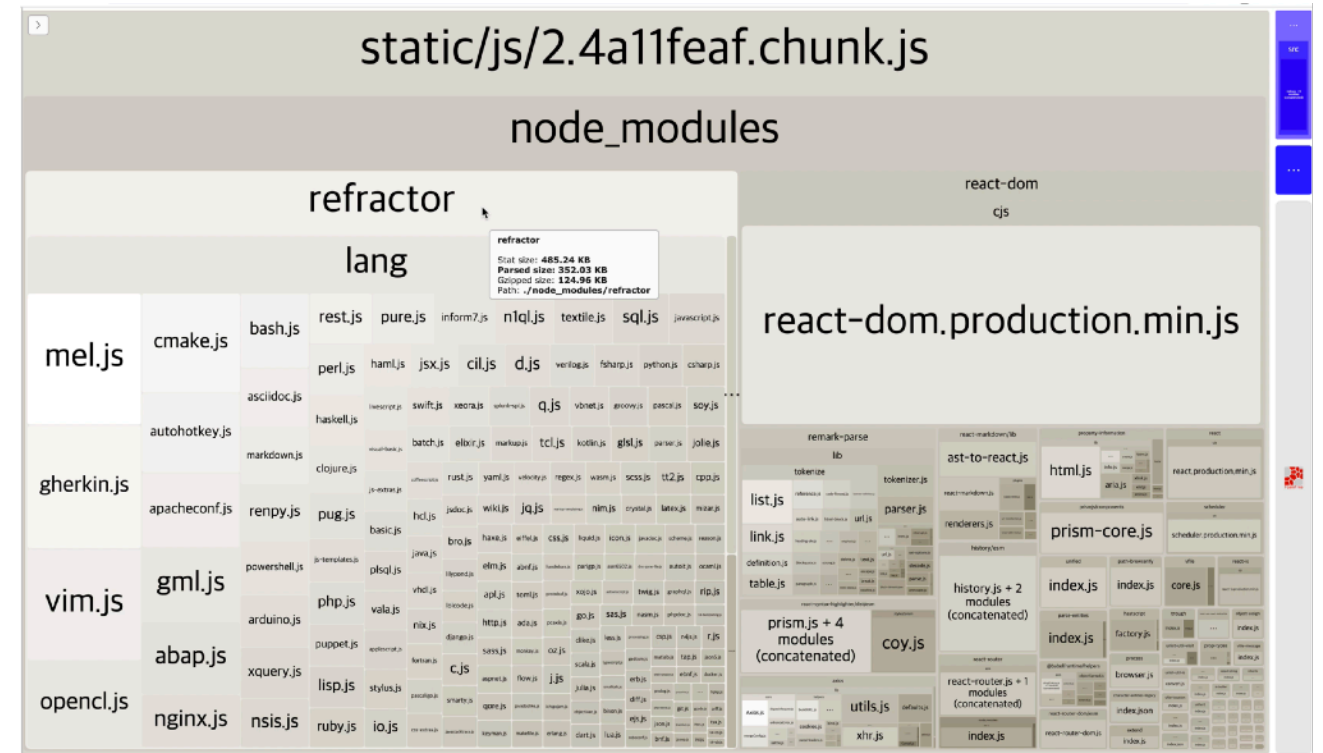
static/js/2.4a11feaf.chunk.js

node_modules

refractor

lang

refractor
Stat size: 485.24 KB
Parsed size: 352.03 KB
Gzipped size: 124.96 KB
Path: ./node_modules/refractor

mel.js
gherkin.js
vim.js
opencl.js
cmake.js
autohotkey.js
apacheconf.js
gml.js
abap.js
nginx.js
bash.js
asciidoc.js
markdown.js
renpy.js
powershell.js
arduino.js
xquery.js
nsis.js
rest.js
perl.js
haskell.js
clojure.js
pug.js
php.js
puppet.js
lisp.js
ruby.js
pure.js
inform7.js
n1ql.js
textile.js
sql.js
javascript.js
haml.js
jsx.js
cil.js
d.js
verilog.js
fsharp.js
python.js
csharp.js
swift.js
xeora.js
q.js
vbnet.js
groovy.js
pascal.js
soy.js
batch.js
elixir.js
markup.js
tcl.js
kotlin.js
glsl.js
parser.js
jolie.js
rust.js
yaml.js
velocity.js
regex.js
wasm.js
scss.js
tt2.js
cpp.js
basic.js
hcl.js
jsdoc.js
wiki.js
jq.js
nim.js
crystal.js
latex.js
mizar.js
bro.js
haxe.js
eiffel.js
css.js
liquid.js
icon.js
java.js
plsql.js
vhdl.js
elm.js
abnf.js
apl.js
toml.js
xojo.js
twig.js
graphql.js
rip.js
vala.js
nix.js
http.js
ada.js
go.js
sas.js
django.js
sass.js
monkey.js
o2.js
dhall.js
less.js
stylus.js
fortran.js
c.js
scala.js
io.js
smarty.js
qore.js
julia.js
erb.js
j.js
aspnet.js
flow.js
diff.js
ejs.js
dart.js
lua.js

react-dom
cjs
react-dom.production.min.js

remark-parse
lib
tokenize
list.js
link.js
definition.js
table.js
tokenizer.js
parser.js
url.js
react-markdown/lib
ast-to-react.js
renderers.js
html.js
aria.js
react.production.min.js
prism-core.js
scheduler.production.min.js
history/esm
history.js + 2 modules (concatenated)
prism.js + 4 modules (concatenated)
coy.js
index.js
index.js
core.js
index.js
factory.js
react-router.js + 1 modules (concatenated)
index.js
browser.js
index.json
utils.js
xhr.js